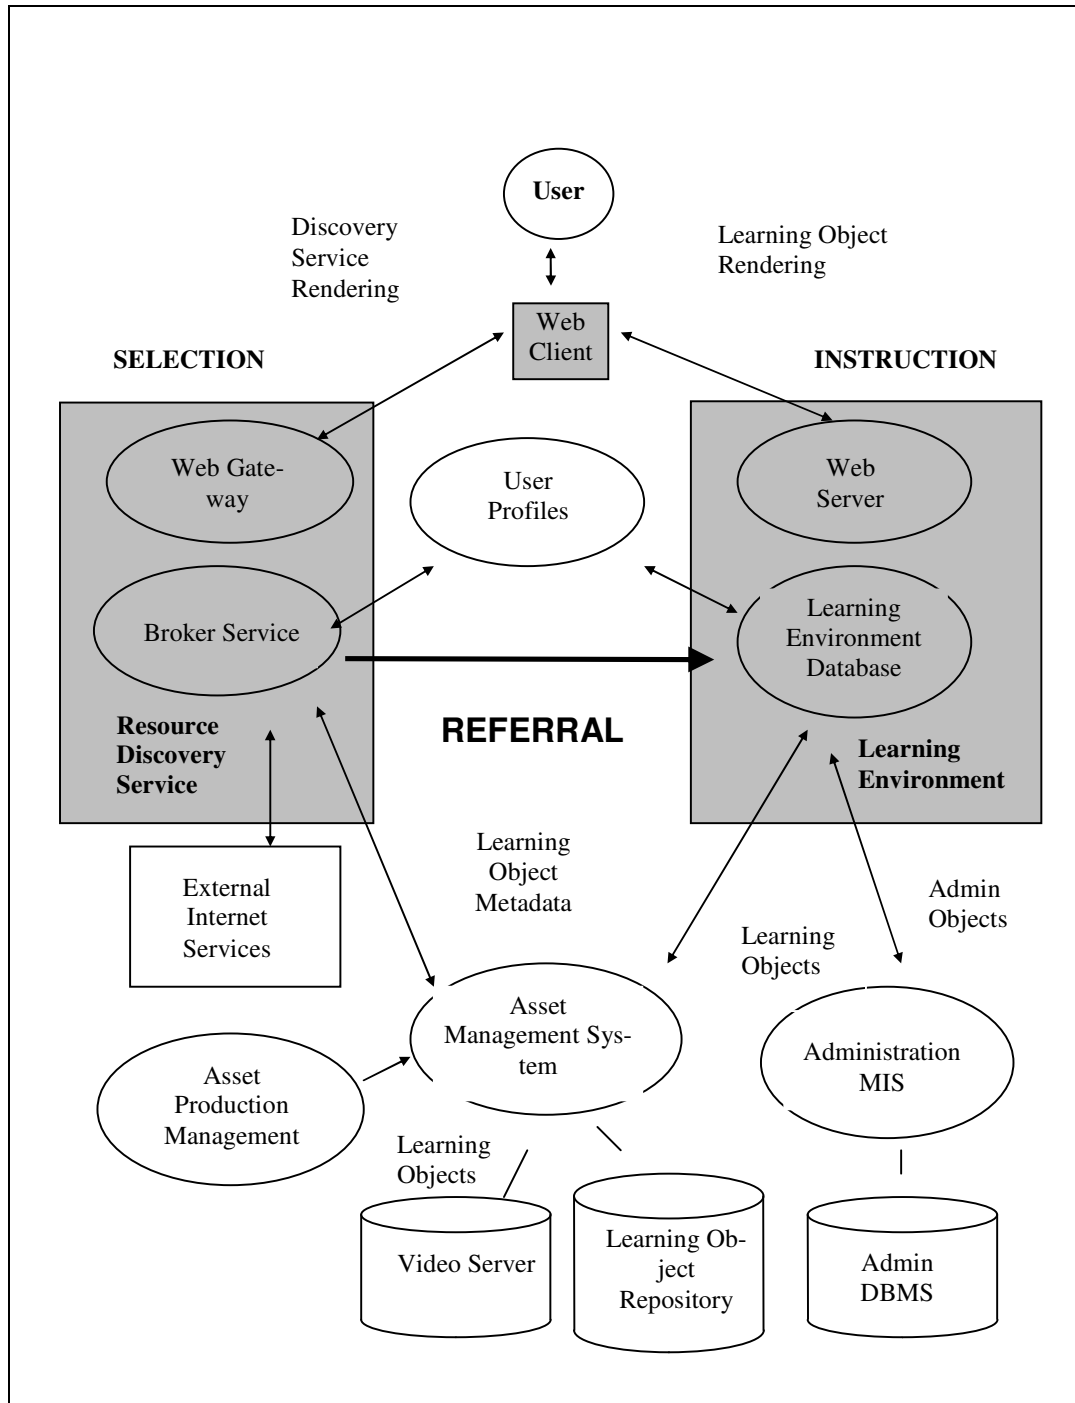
User

Discovery Service Rendering

Learning Object Rendering

Web Client

SELECTION

INSTRUCTION

Web Gateway

User Profiles

Web Server

Broker Service

Learning Environment Database

Resource Discovery Service

REFERRAL

Learning Environment

Learning Object Metadata

External Internet Services

Admin Objects

Learning Objects

Asset Management System

Administration MIS

Asset Production Management

Learning Objects

Video Server

Learning Object Repository

Admin DBMS